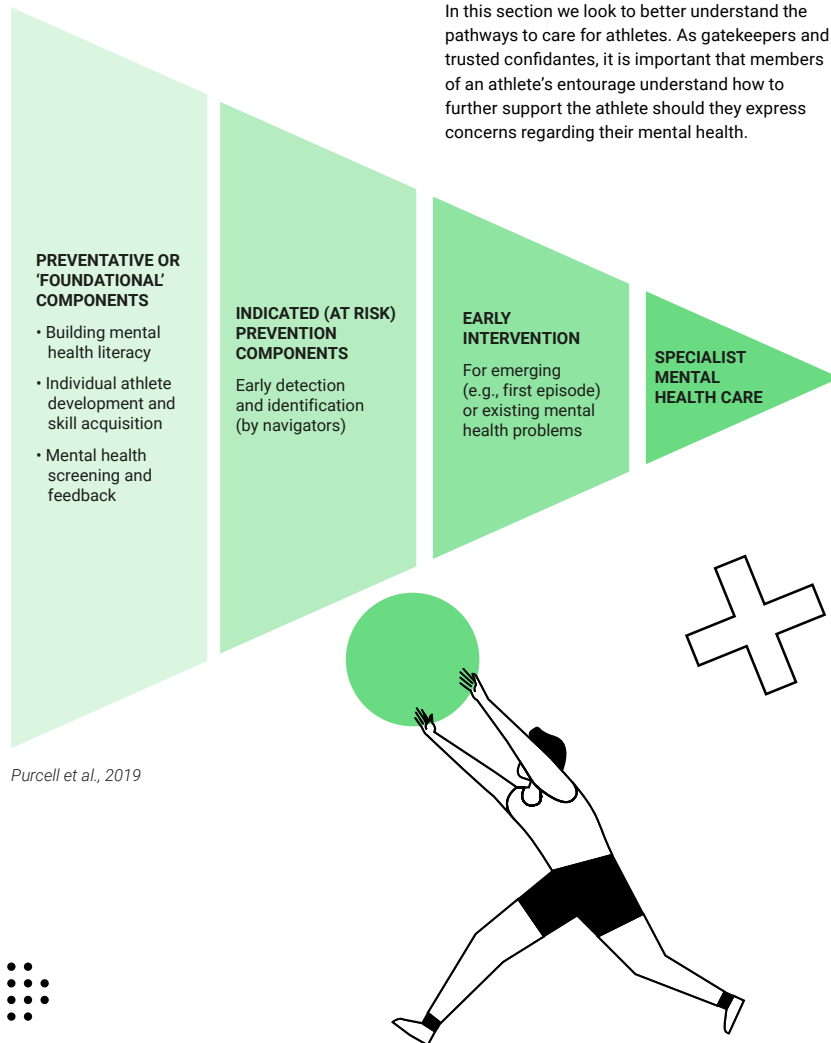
In this section we look to better understand the pathways to care for athletes. As gatekeepers and trusted confidantes, it is important that members of an athlete's entourage understand how to further support the athlete should they express concerns regarding their mental health.

PREVENTATIVE OR 'FOUNDATIONAL' COMPONENTS

• Building mental health literacy

• Individual athlete development and skill acquisition

• Mental health screening and feedback

INDICATED (AT RISK) PREVENTION COMPONENTS

Early detection and identification (by navigators)

EARLY INTERVENTION

For emerging (e.g., first episode) or existing mental health problems

SPECIALIST MENTAL HEALTH CARE

Purcell et al., 2019